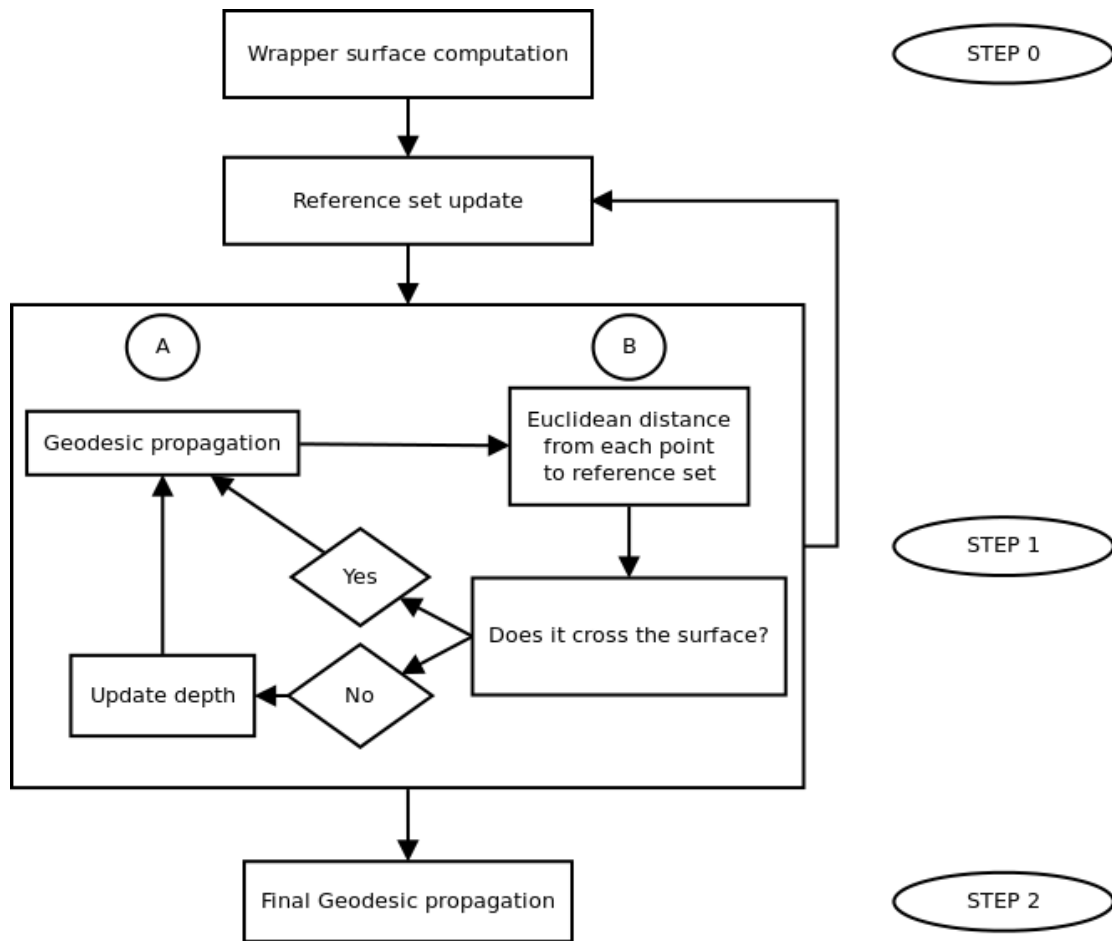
Wrapper surface computation

STEP 0

Reference set update

A

B

Geodesic propagation

Euclidean distance from each point to reference set

STEP 1

Yes

Does it cross the surface?

Update depth

No

Final Geodesic propagation

STEP 2